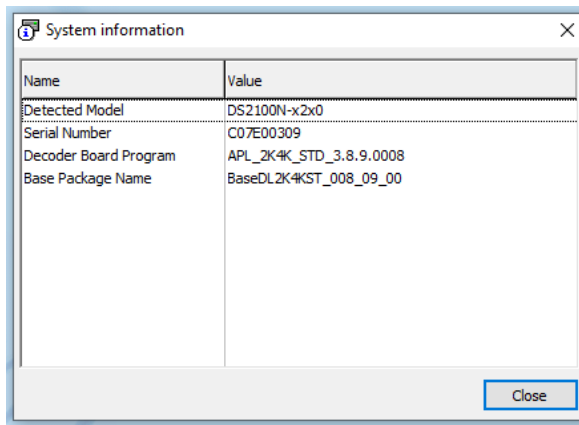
System information

| Name | Value |
|---|---|
| Detected Model | DS2100N-x2x0 |
| Serial Number | C07E00309 |
| Decoder Board Program | APL_2K4K_STD_3.8.9.0008 |
| Base Package Name | BaseDL2K4KST_008_09_00 |

Close